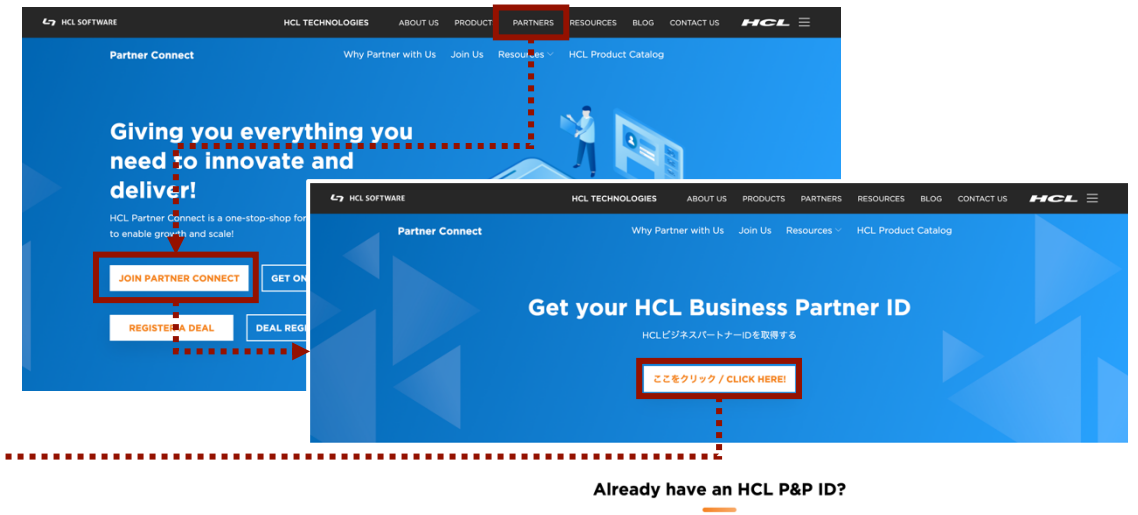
HCL SOFTWARE HCL TECHNOLOGIES ABOUT US PRODUCT PARTNERS RESOURCES BLOG CONTACT US HCL

Partner Connect Why Partner with Us Join Us Resources HCL Product Catalog

Giving you everything you need to innovate and deliver!

HCL Partner Connect is a one-stop-shop for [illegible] to enable growth and scale!

JOIN PARTNER CONNECT GET ON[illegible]

REGISTER A DEAL DEAL REG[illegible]

HCL SOFTWARE HCL TECHNOLOGIES ABOUT US PRODUCTS PARTNERS RESOURCES BLOG CONTACT US HCL

Partner Connect Why Partner with Us Join Us Resources HCL Product Catalog

Get your HCL Business Partner ID

HCLビジネスパートナーIDを取得する

ここをクリック / CLICK HERE!

Already have an HCL P&P ID?